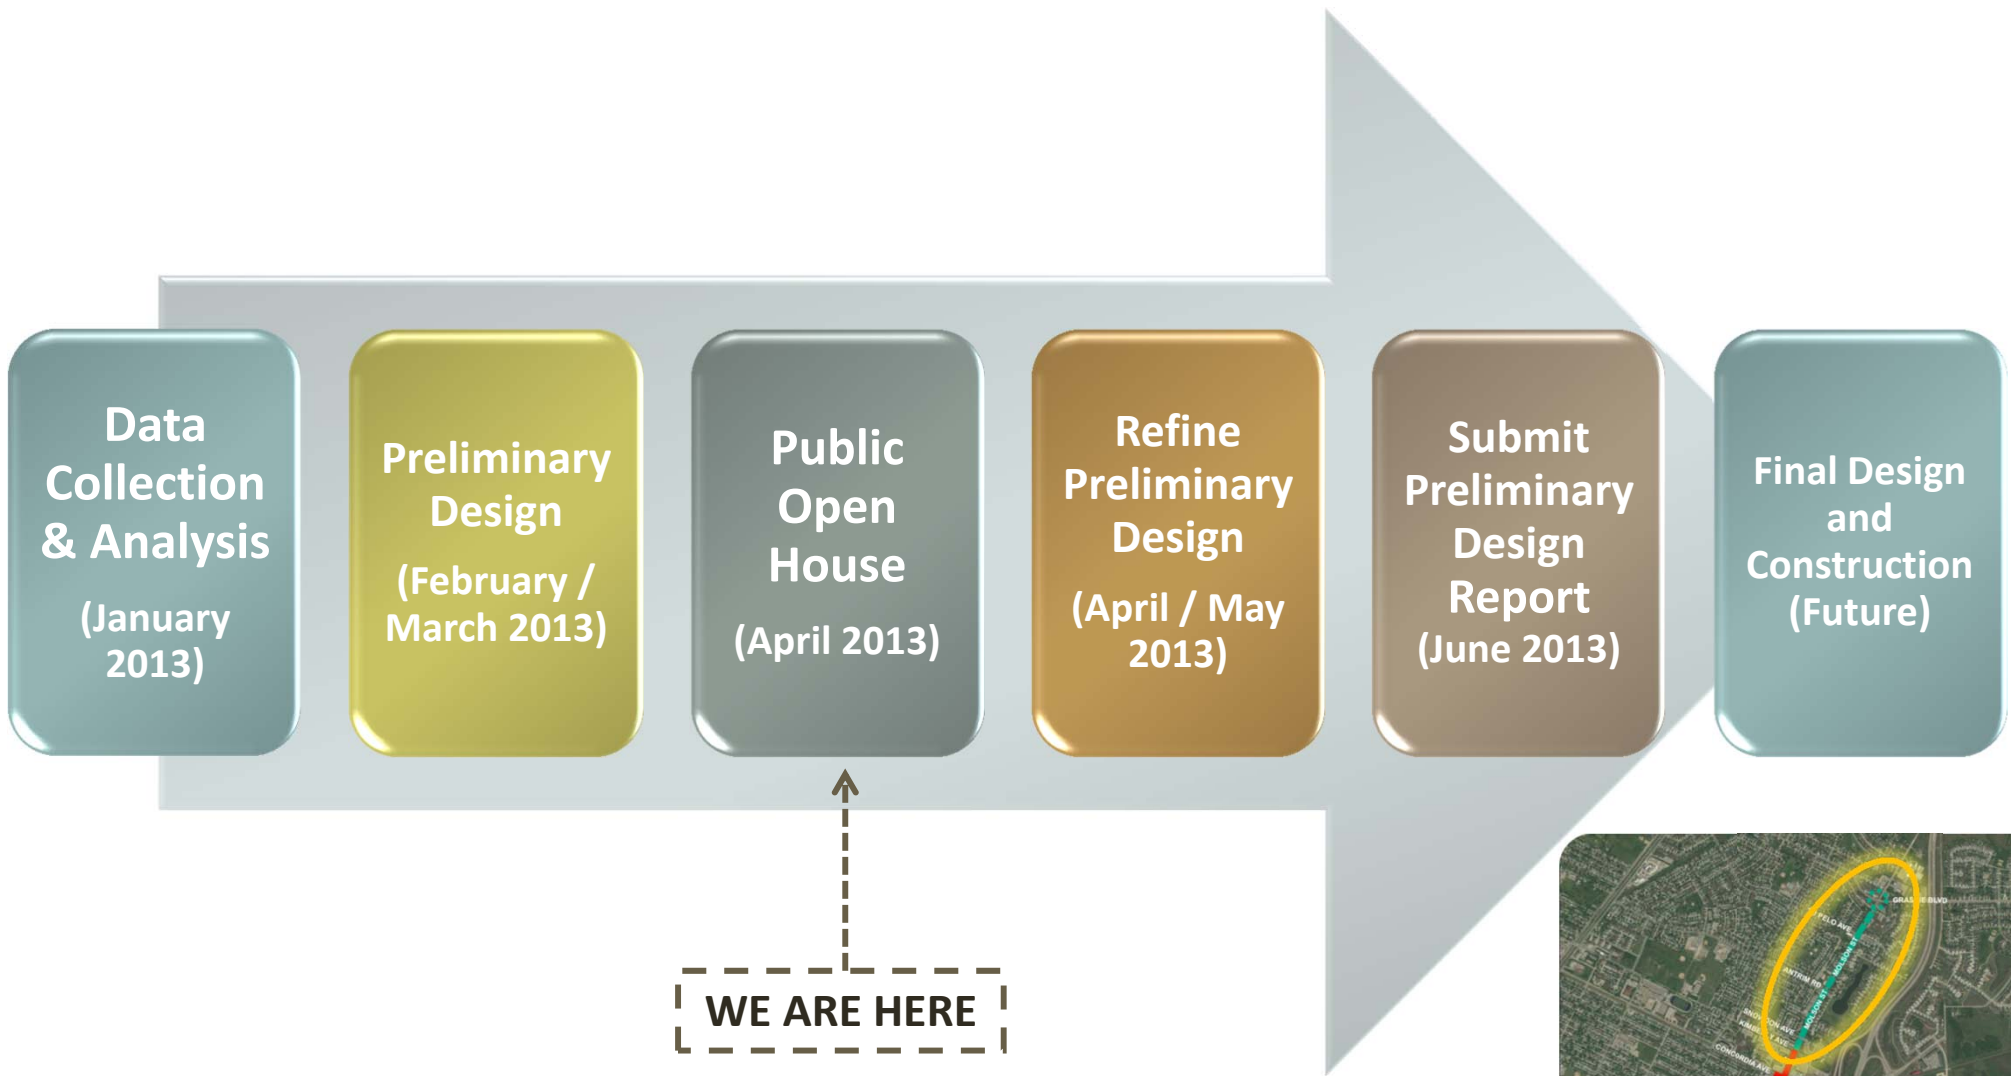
Data Collection & Analysis (January 2013)

Preliminary Design (February / March 2013)

Public Open House (April 2013)

Refine Preliminary Design (April / May 2013)

Submit Preliminary Design Report (June 2013)

Final Design and Construction (Future)

WE ARE HERE

GRASSIE BLVD

APELO AVE

MOLSON ST

ANTRIM RD

SNOWDON AVE

KIMBERLY AVE

CONCORDIA AVE